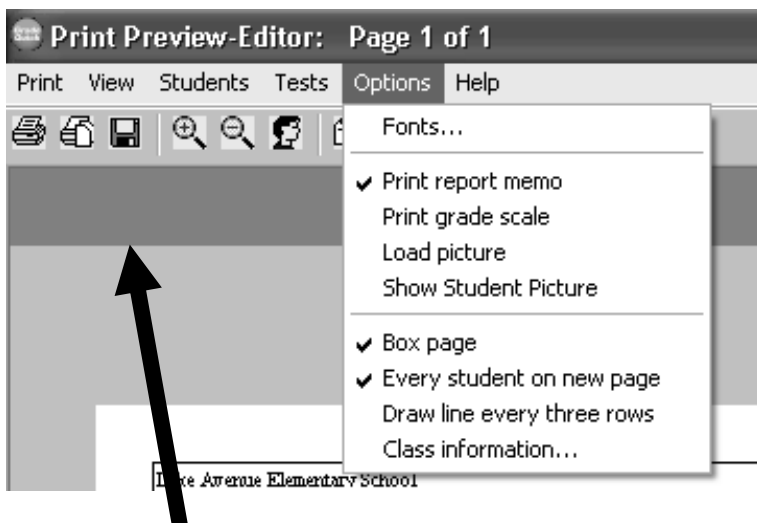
Print Preview-Editor: Page 1 of 1

Print View Students Tests Options Help

Fonts...

✔ Print report memo
Print grade scale
Load picture
Show Student Picture

✔ Box page
✔ Every student on new page
Draw line every three rows
Class information...

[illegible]e Avenue Elementary School